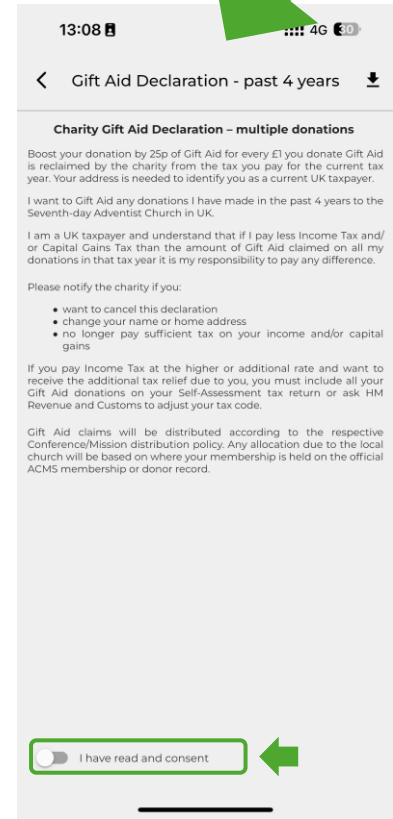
13:08

4G 30

Gift Aid Declaration - past 4 years

Charity Gift Aid Declaration – multiple donations

Boost your donation by 25p of Gift Aid for every £1 you donate Gift Aid is reclaimed by the charity from the tax you pay for the current tax year. Your address is needed to identify you as a current UK taxpayer.

I want to Gift Aid any donations I have made in the past 4 years to the Seventh-day Adventist Church in UK.

I am a UK taxpayer and understand that if I pay less Income Tax and/or Capital Gains Tax than the amount of Gift Aid claimed on all my donations in that tax year it is my responsibility to pay any difference.

Please notify the charity if you:

- want to cancel this declaration
- change your name or home address
- no longer pay sufficient tax on your income and/or capital gains

If you pay Income Tax at the higher or additional rate and want to receive the additional tax relief due to you, you must include all your Gift Aid donations on your Self-Assessment tax return or ask HM Revenue and Customs to adjust your tax code.

Gift Aid claims will be distributed according to the respective Conference/Mission distribution policy. Any allocation due to the local church will be based on where your membership is held on the official ACMS membership or donor record.

I have read and consent